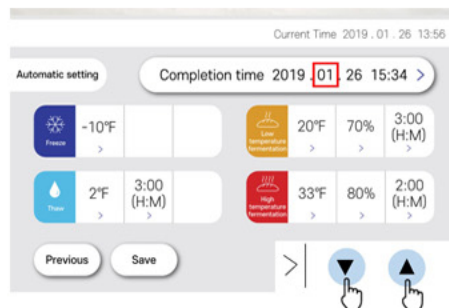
Current Time 2019 . 01 . 26 13:56

Automatic setting

Completion time 2019 . 01 . 26 15:34 >

Freeze
-10°F
>

Low temperature fermentation
20°F
>
70%
>
3:00 (H:M)
>

Thaw
2°F
>
3:00 (H:M)
>

High temperature fermentation
33°F
>
80%
>
2:00 (H:M)
>

Previous
Save
>
▼
▲